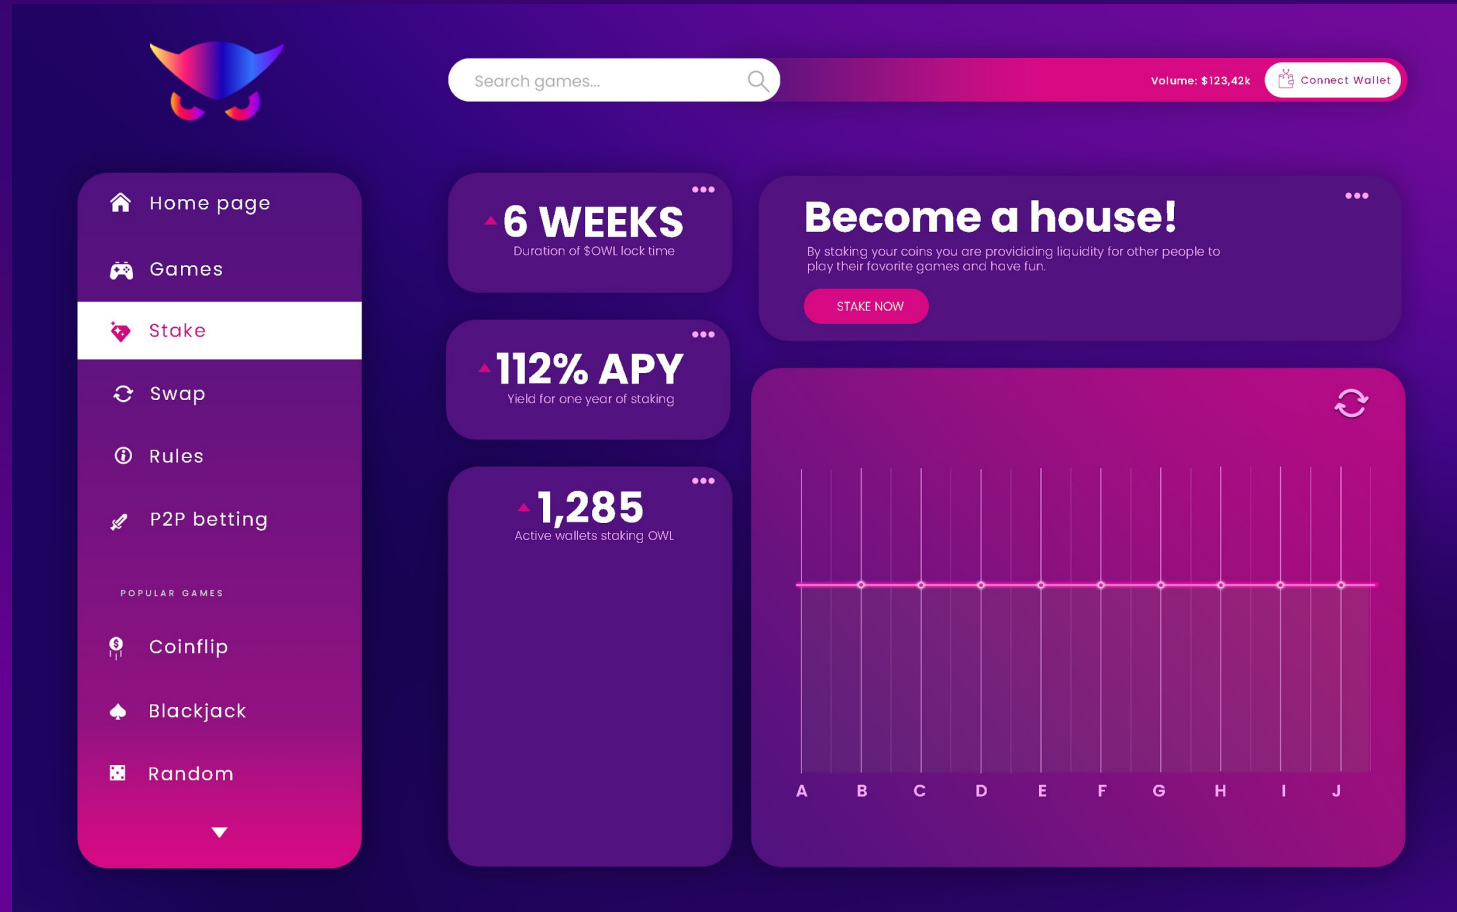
Search games...

Volume: $123,42k

Connect Wallet

Home page

Games

Stake

Swap

Rules

P2P betting

POPULAR GAMES

Coinflip

Blackjack

Random

6 WEEKS
Duration of $OWL lock time

112% APY
Yield for one year of staking

1,285
Active wallets staking OWL

Become a house!
By staking your coins you are provididing liquidity for other people to play their fovorite games and have fun.

STAKE NOW

A B C D E F G H I J